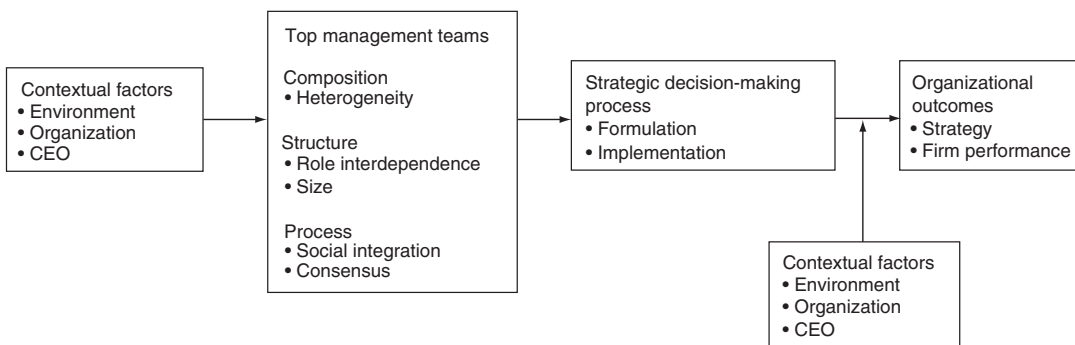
Contextual factors
• Environment
• Organization
• CEO

Top management teams

Composition
• Heterogeneity

Structure
• Role interdependence
• Size

Process
• Social integration
• Consensus

Strategic decision-making process
• Formulation
• Implementation

Organizational outcomes
• Strategy
• Firm performance

Contextual factors
• Environment
• Organization
• CEO